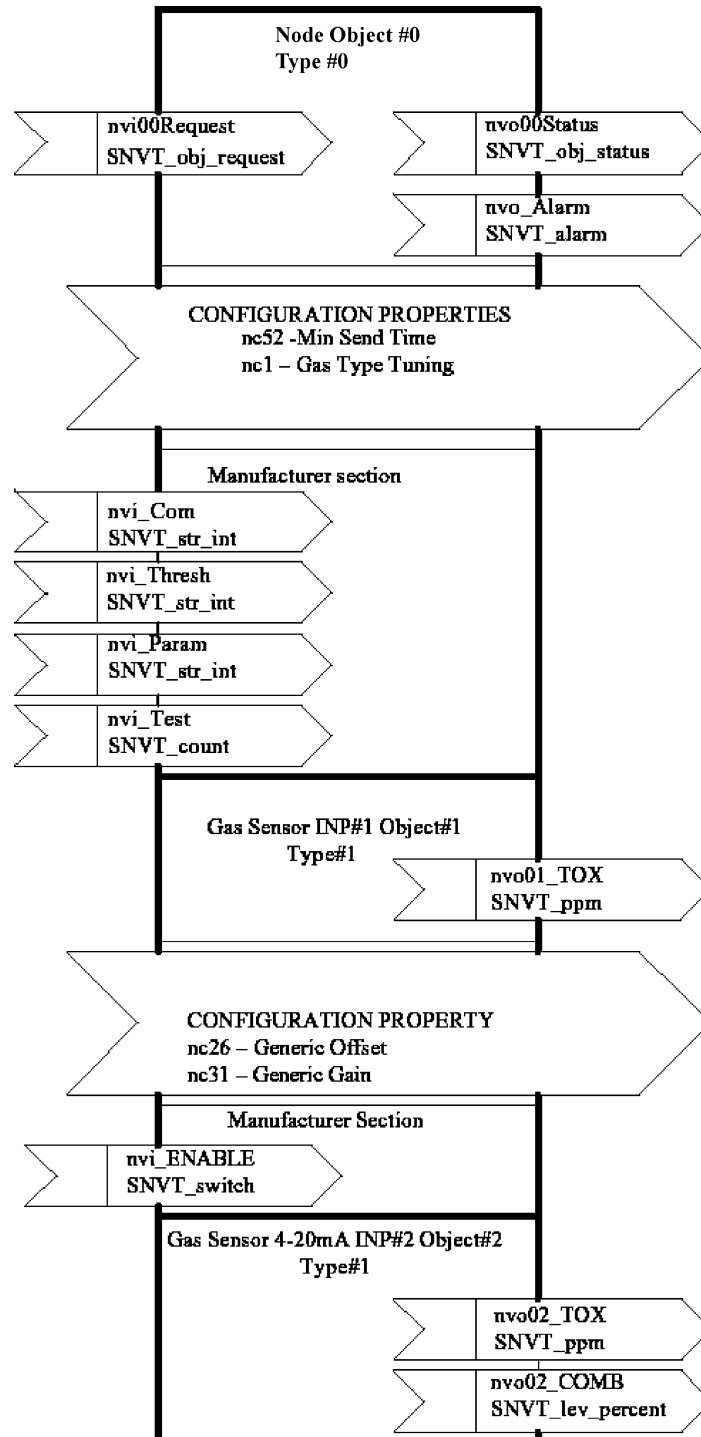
Node Object #0
Type #0

nvi00Request
SNVT_obj_request

nvo00Status
SNVT_obj_status

nvo_Alarm
SNVT_alarm

CONFIGURATION PROPERTIES
nc52 -Min Send Time
nc1 – Gas Type Tuning

Manufacturer section

nvi_Com
SNVT_str_int

nvi_Thresh
SNVT_str_int

nvi_Param
SNVT_str_int

nvi_Test
SNVT_count

Gas Sensor INP#1 Object#1
Type#1

nvo01_TOX
SNVT_ppm

CONFIGURATION PROPERTY
nc26 – Generic Offset
nc31 – Generic Gain

Manufacturer Section

nvi_ENABLE
SNVT_switch

Gas Sensor 4-20mA INP#2 Object#2
Type#1

nvo02_TOX
SNVT_ppm

nvo02_COMB
SNVT_lev_percent